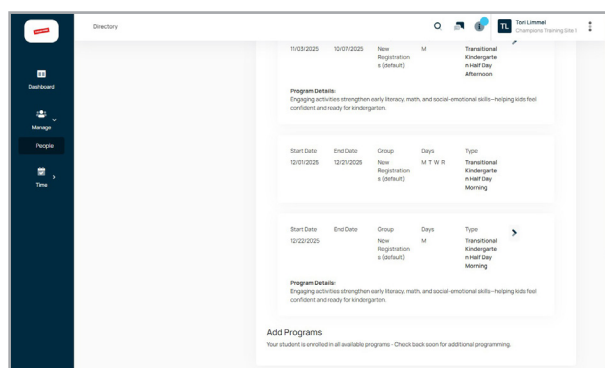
Directory

TL Toni Limmel
Champions Training Site I

Dashboard

Manage

People

Time

11/03/2025 10/07/2025 New Registrations (default) M Transitional Kindergarten Half Day Afternoon

Program Details:
Engaging activities strengthen early literacy, math, and social-emotional skills—helping kids feel confident and ready for kindergarten.

| Start Date | End Date | Group | Days | Type |
|---|---|---|---|---|
| 12/01/2025 | 12/21/2025 | New Registrations (default) | M T W R | Transitional Kindergarten Half Day Morning |

| Start Date | End Date | Group | Days | Type |
|---|---|---|---|---|
| 12/22/2025 | | New Registrations (default) | M | Transitional Kindergarten Half Day Morning |

Program Details:
Engaging activities strengthen early literacy, math, and social-emotional skills—helping kids feel confident and ready for kindergarten.

Add Programs
Your student is enrolled in all available programs - Check back soon for additional programming.